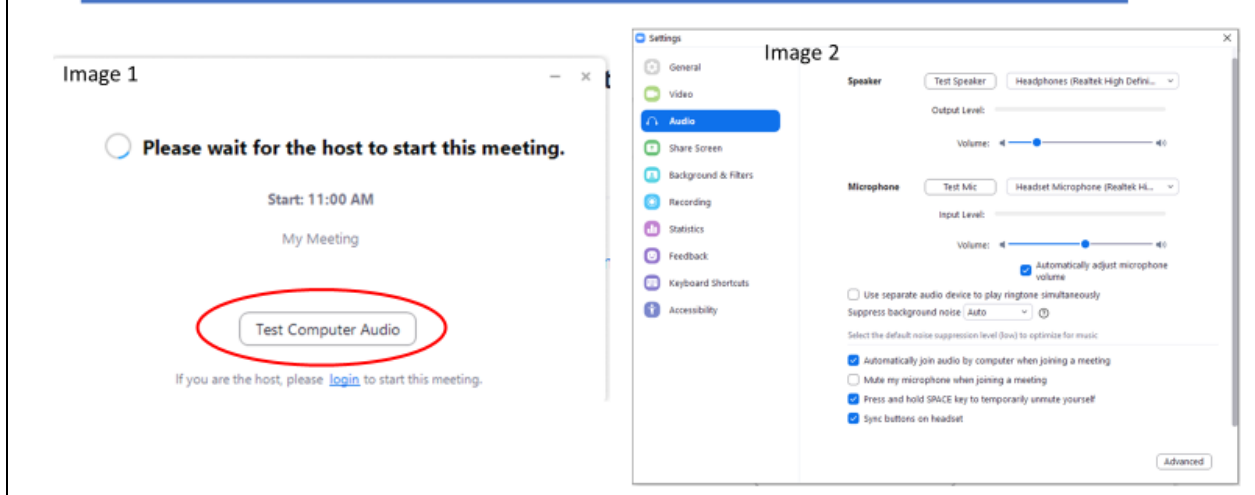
Image 1

Please wait for the host to start this meeting.

Start: 11:00 AM

My Meeting

Test Computer Audio

If you are the host, please login to start this meeting.

Settings

Image 2

General
Video
Audio
Share Screen
Background & Filters
Recording
Statistics
Feedback
Keyboard Shortcuts
Accessibility

Speaker Test Speaker Headphones (Realtek High Defini...

Output Level:

Volume:

Microphone Test Mic Headset Microphone (Realtek Hi...

Input Level:

Volume:

Automatically adjust microphone volume

Use separate audio device to play ringtone simultaneously

Suppress background noise Auto

Select the default noise suppression level (low) to optimize for music

Automatically join audio by computer when joining a meeting

Mute my microphone when joining a meeting

Press and hold SPACE key to temporarily unmute yourself

Sync buttons on headset

Advanced